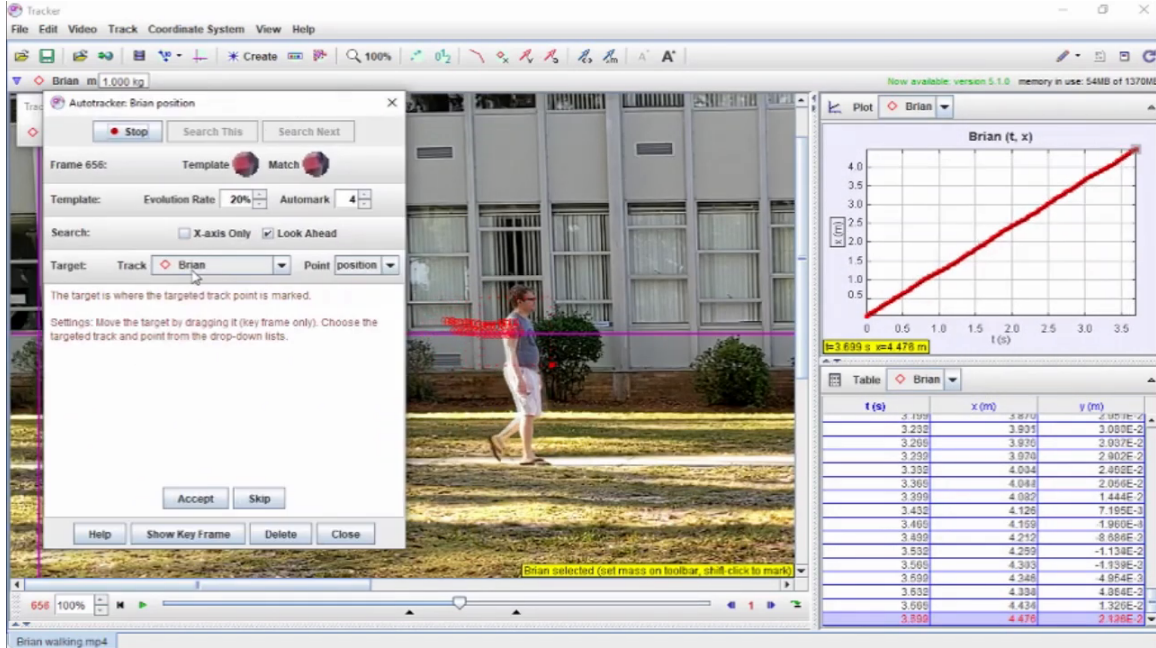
Tracker
File Edit Video Track Coordinate System View Help

Create 100%

Brian m 1.000 kg

Now available: version 5.1.0 memory in use: 54MB of 1370MB

Autotracker: Brian position

Stop Search This Search Next

Frame 656: Template Match

Template: Evolution Rate 20% Automark 4

Search: X-axis Only Look Ahead

Target: Track Brian Point position

The target is where the targeted track point is marked.

Settings: Move the target by dragging it (key frame only). Choose the targeted track and point from the drop-down lists.

Accept Skip

Help Show Key Frame Delete Close

Brian selected (set mass on toolbar, shift-click to mark)

656 100%

Plot Brian

Brian (t, x)

| t (s) | x (m) | y (m) |
|---|---|---|
| 3.199 | 3.870 | 2.959E-2 |
| 3.232 | 3.901 | 3.080E-2 |
| 3.266 | 3.936 | 2.937E-2 |
| 3.299 | 3.970 | 2.902E-2 |
| 3.332 | 4.004 | 2.468E-2 |
| 3.366 | 4.044 | 2.056E-2 |
| 3.399 | 4.082 | 1.444E-2 |
| 3.432 | 4.126 | 7.195E-3 |
| 3.466 | 4.159 | -1.960E-8 |
| 3.499 | 4.212 | -8.686E-3 |
| 3.532 | 4.259 | -1.136E-2 |
| 3.566 | 4.303 | -1.139E-2 |
| 3.599 | 4.346 | -4.954E-3 |
| 3.632 | 4.384 | 4.864E-3 |
| 3.666 | 4.434 | 1.326E-2 |
| 3.699 | 4.476 | 2.136E-2 |

4.0 3.5 3.0 2.5 2.0 1.5 1.0 0.5 x (m)
0 0.5 1.0 1.5 2.0 2.5 3.0 3.5 t (s)
t=3.699 s x=4.476 m

Table Brian

Brian walking.mp4